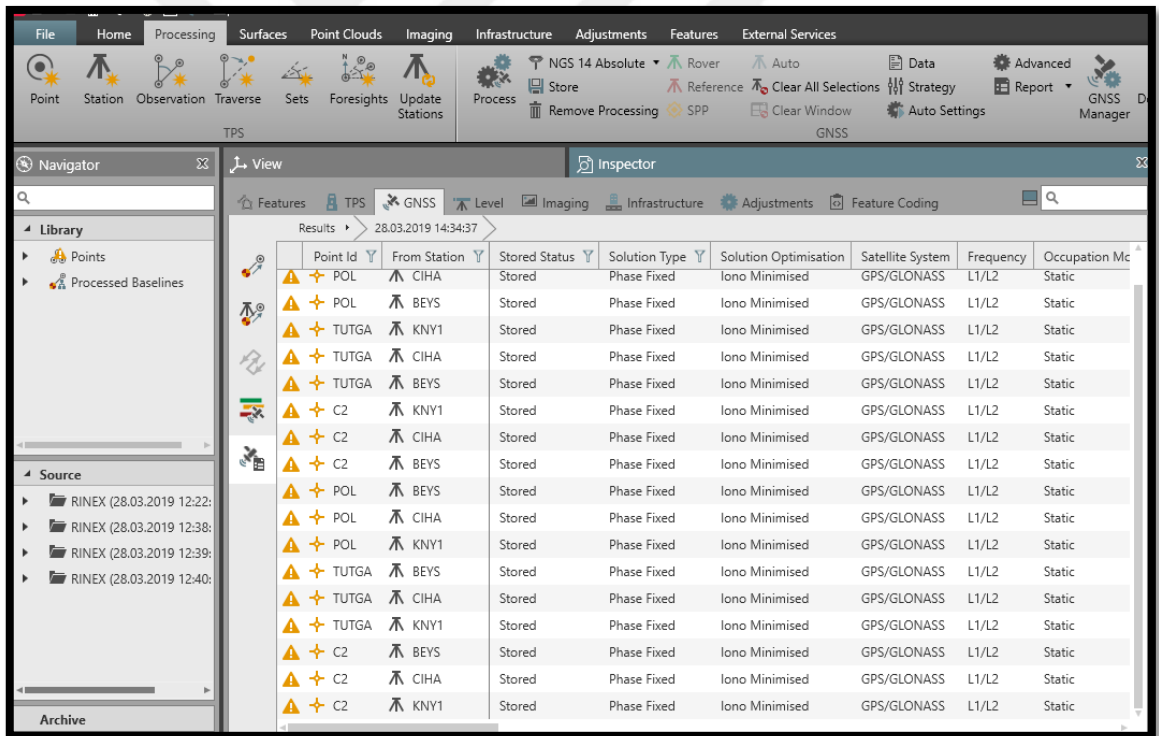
File Home Processing Surfaces Point Clouds Imaging Infrastructure Adjustments Features External Services

Point Station Observation Traverse Sets Foresights Update Stations
TPS

Process NGS 14 Absolute Store Remove Processing Rover Reference SPP Auto Clear All Selections Clear Window Data Strategy Auto Settings Advanced Report GNSS Manager
GNSS

Navigator
Library
Points
Processed Baselines

Source
RINEX (28.03.2019 12:22:
RINEX (28.03.2019 12:38:
RINEX (28.03.2019 12:39:
RINEX (28.03.2019 12:40:

Archive

View

Inspector

Features TPS GNSS Level Imaging Infrastructure Adjustments Feature Coding

Results 28.03.2019 14:34:37

| Point Id | From Station | Stored Status | Solution Type | Solution Optimisation | Satellite System | Frequency | Occupation Mo |
|---|---|---|---|---|---|---|---|
| POL | CIHA | Stored | Phase Fixed | Iono Minimised | GPS/GLONASS | L1/L2 | Static |
| POL | BEYS | Stored | Phase Fixed | Iono Minimised | GPS/GLONASS | L1/L2 | Static |
| TUTGA | KNY1 | Stored | Phase Fixed | Iono Minimised | GPS/GLONASS | L1/L2 | Static |
| TUTGA | CIHA | Stored | Phase Fixed | Iono Minimised | GPS/GLONASS | L1/L2 | Static |
| TUTGA | BEYS | Stored | Phase Fixed | Iono Minimised | GPS/GLONASS | L1/L2 | Static |
| C2 | KNY1 | Stored | Phase Fixed | Iono Minimised | GPS/GLONASS | L1/L2 | Static |
| C2 | CIHA | Stored | Phase Fixed | Iono Minimised | GPS/GLONASS | L1/L2 | Static |
| C2 | BEYS | Stored | Phase Fixed | Iono Minimised | GPS/GLONASS | L1/L2 | Static |
| POL | BEYS | Stored | Phase Fixed | Iono Minimised | GPS/GLONASS | L1/L2 | Static |
| POL | CIHA | Stored | Phase Fixed | Iono Minimised | GPS/GLONASS | L1/L2 | Static |
| POL | KNY1 | Stored | Phase Fixed | Iono Minimised | GPS/GLONASS | L1/L2 | Static |
| TUTGA | BEYS | Stored | Phase Fixed | Iono Minimised | GPS/GLONASS | L1/L2 | Static |
| TUTGA | CIHA | Stored | Phase Fixed | Iono Minimised | GPS/GLONASS | L1/L2 | Static |
| TUTGA | KNY1 | Stored | Phase Fixed | Iono Minimised | GPS/GLONASS | L1/L2 | Static |
| C2 | BEYS | Stored | Phase Fixed | Iono Minimised | GPS/GLONASS | L1/L2 | Static |
| C2 | CIHA | Stored | Phase Fixed | Iono Minimised | GPS/GLONASS | L1/L2 | Static |
| C2 | KNY1 | Stored | Phase Fixed | Iono Minimised | GPS/GLONASS | L1/L2 | Static |